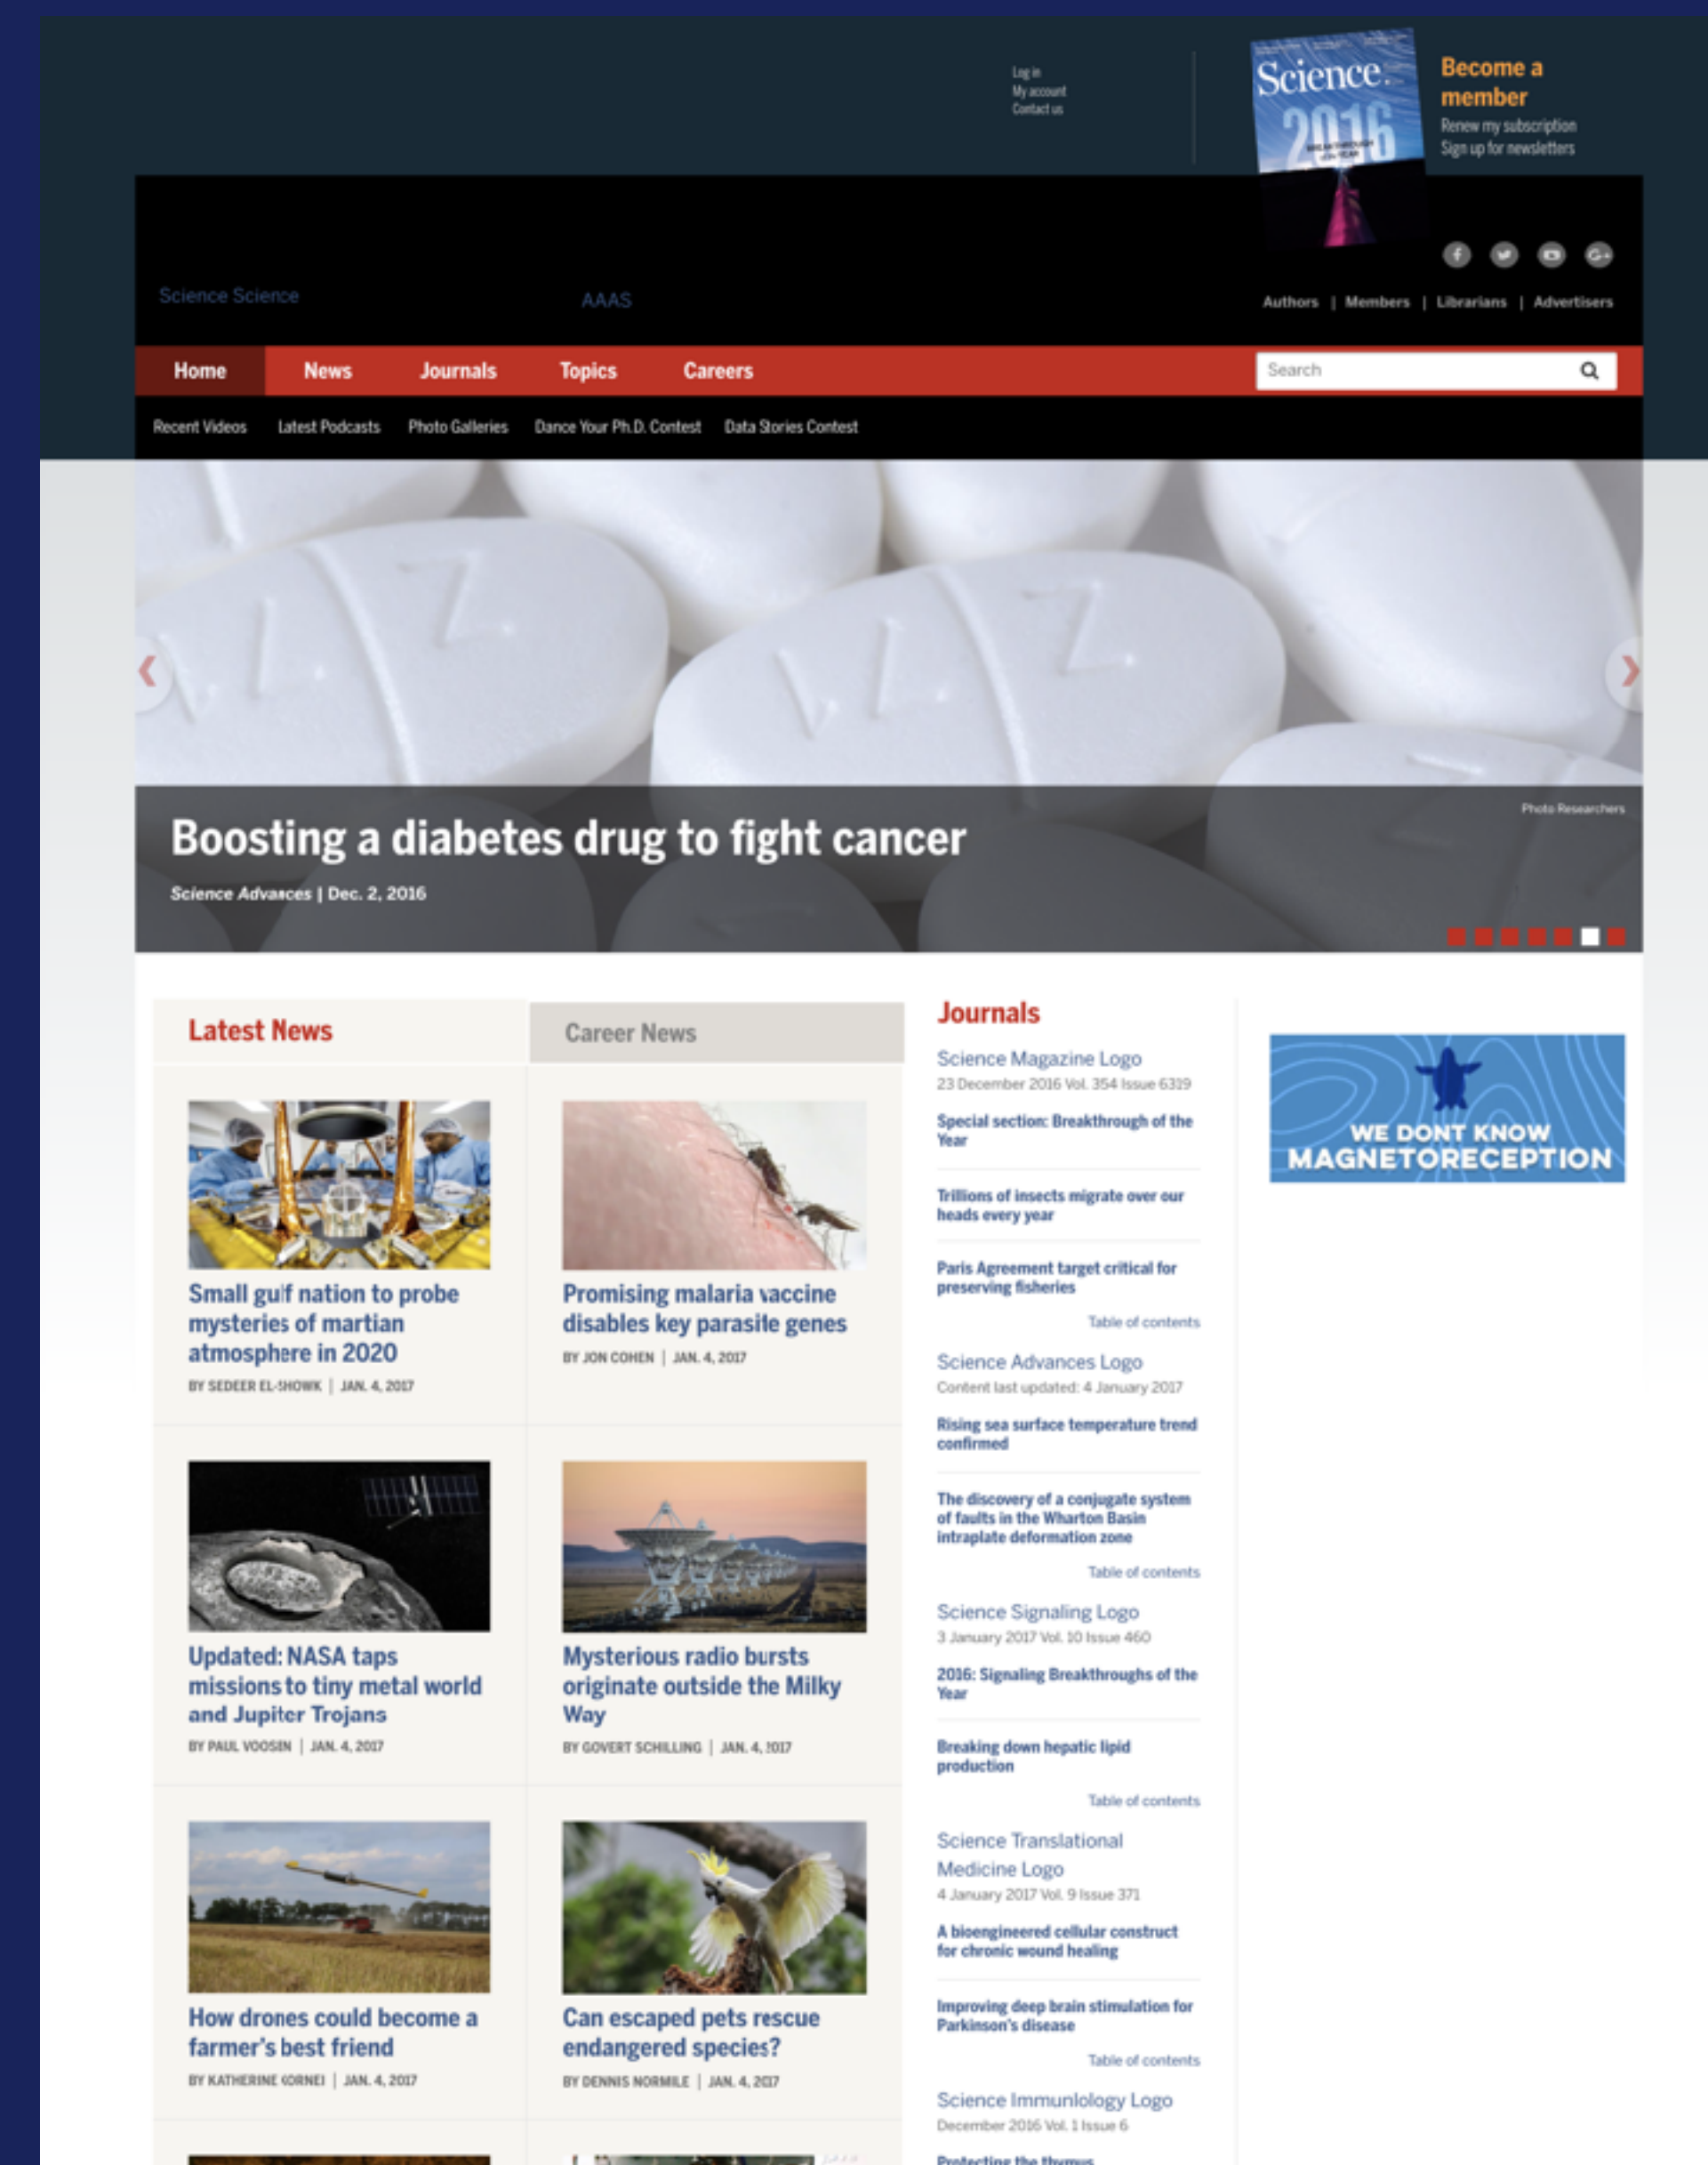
Log in
My account
Contact us

Science 2016

Become a member
Renew my subscription
Sign up for newsletters

Science Science

AAAS

Authors | Members | Librarians | Advertisers

Home News Journals Topics Careers

Search

Recent Videos Latest Podcasts Photo Galleries Dance Your Ph.D. Contest Data Stories Contest

Photo Researchers

Boosting a diabetes drug to fight cancer

*Science Advances* | Dec. 2, 2016

Latest News

Career News

Small gulf nation to probe mysteries of martian atmosphere in 2020
BY SEDEER EL-SHOWK | JAN. 4, 2017

Promising malaria vaccine disables key parasite genes
BY JON COHEN | JAN. 4, 2017

Updated: NASA taps missions to tiny metal world and Jupiter Trojans
BY PAUL VOOSEN | JAN. 4, 2017

Mysterious radio bursts originate outside the Milky Way
BY GOVERT SCHILLING | JAN. 4, 2017

How drones could become a farmer's best friend
BY KATHERINE KORNEI | JAN. 4, 2017

Can escaped pets rescue endangered species?
BY DENNIS NORMILE | JAN. 4, 2017

Journals

Science Magazine Logo
23 December 2016 Vol. 354 Issue 6319

Special section: Breakthrough of the Year

Trillions of insects migrate over our heads every year

Paris Agreement target critical for preserving fisheries

Table of contents

Science Advances Logo
Content last updated: 4 January 2017

Rising sea surface temperature trend confirmed

The discovery of a conjugate system of faults in the Wharton Basin intraplate deformation zone

Table of contents

Science Signaling Logo
3 January 2017 Vol. 10 Issue 460

2016: Signaling Breakthroughs of the Year

Breaking down hepatic lipid production

Table of contents

Science Translational Medicine Logo
4 January 2017 Vol. 9 Issue 371

A bioengineered cellular construct for chronic wound healing

Improving deep brain stimulation for Parkinson's disease

Table of contents

Science Immunlology Logo
December 2016 Vol. 1 Issue 6

Protecting the thymus

WE DONT KNOW MAGNETORECEPTION